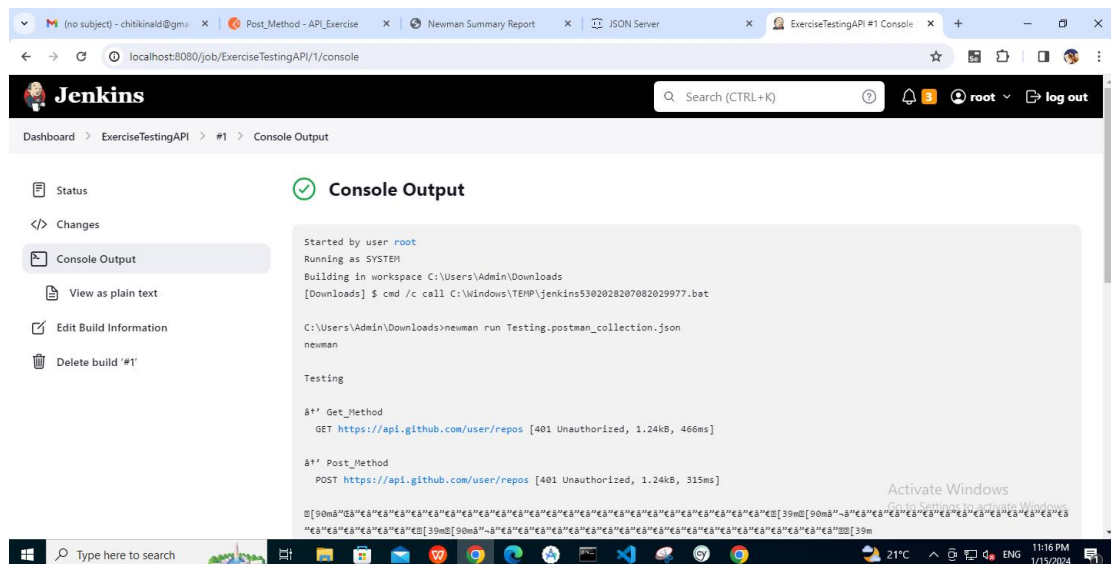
(no subject) - chitikinald@gma × | Post_Method - API_Exercise × | Newman Summary Report × | JSON Server × | ExerciseTestingAPI #1 Console × +

localhost:8080/job/ExerciseTestingAPI/1/console

Jenkins

Search (CTRL+K)

3 root log out

Dashboard > ExerciseTestingAPI > #1 > Console Output

Status

Changes

Console Output

View as plain text

Edit Build Information

Delete build '#1'

Console Output

Started by user root
Running as SYSTEM
Building in workspace C:\Users\Admin\Downloads
[Downloads] $ cmd /c call C:\Windows\TEMP\jenkins5302028207082029977.bat

C:\Users\Admin\Downloads>newman run Testing.postman_collection.json
newman

Testing

â†' Get_Method
GET https://api.github.com/user/repos [401 Unauthorized, 1.24kB, 466ms]

â†' Post_Method
POST https://api.github.com/user/repos [401 Unauthorized, 1.24kB, 315ms]

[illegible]

Activate Windows
Go to Settings to activate Windows.

Type here to search

21°C ENG 11:16 PM 1/15/2024